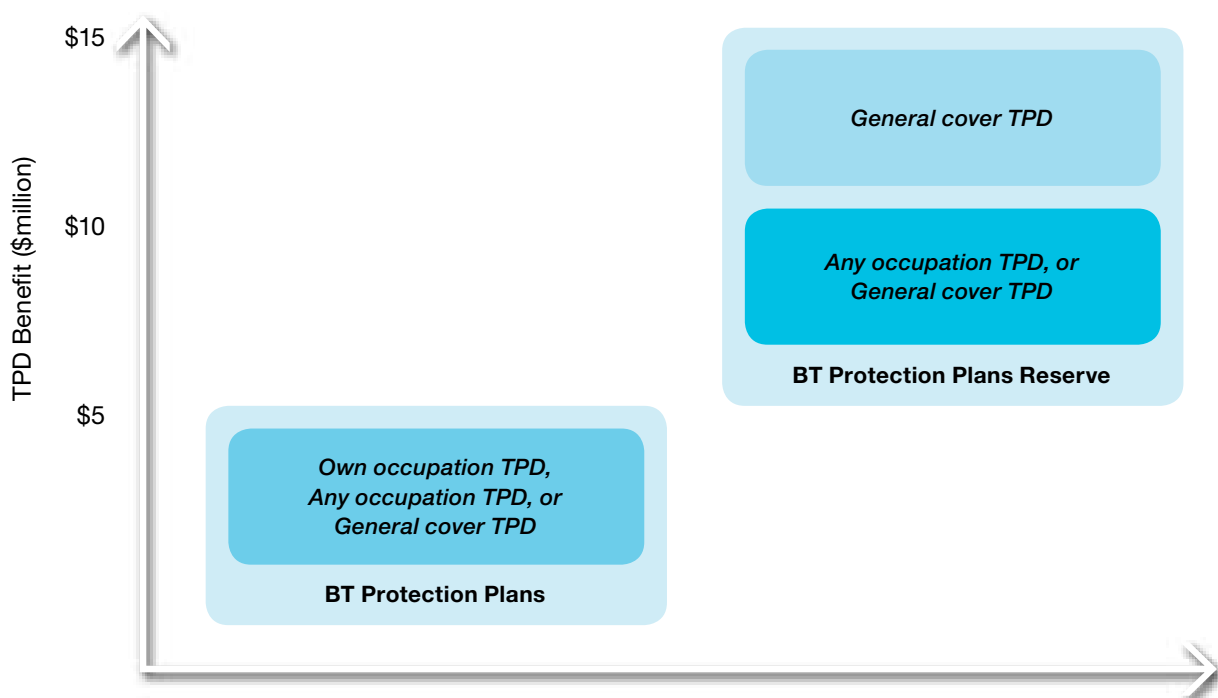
$15

$10

$5

TPD Benefit ($million)

General cover TPD

Any occupation TPD, or General cover TPD

BT Protection Plans Reserve

Own occupation TPD, Any occupation TPD, or General cover TPD

BT Protection Plans